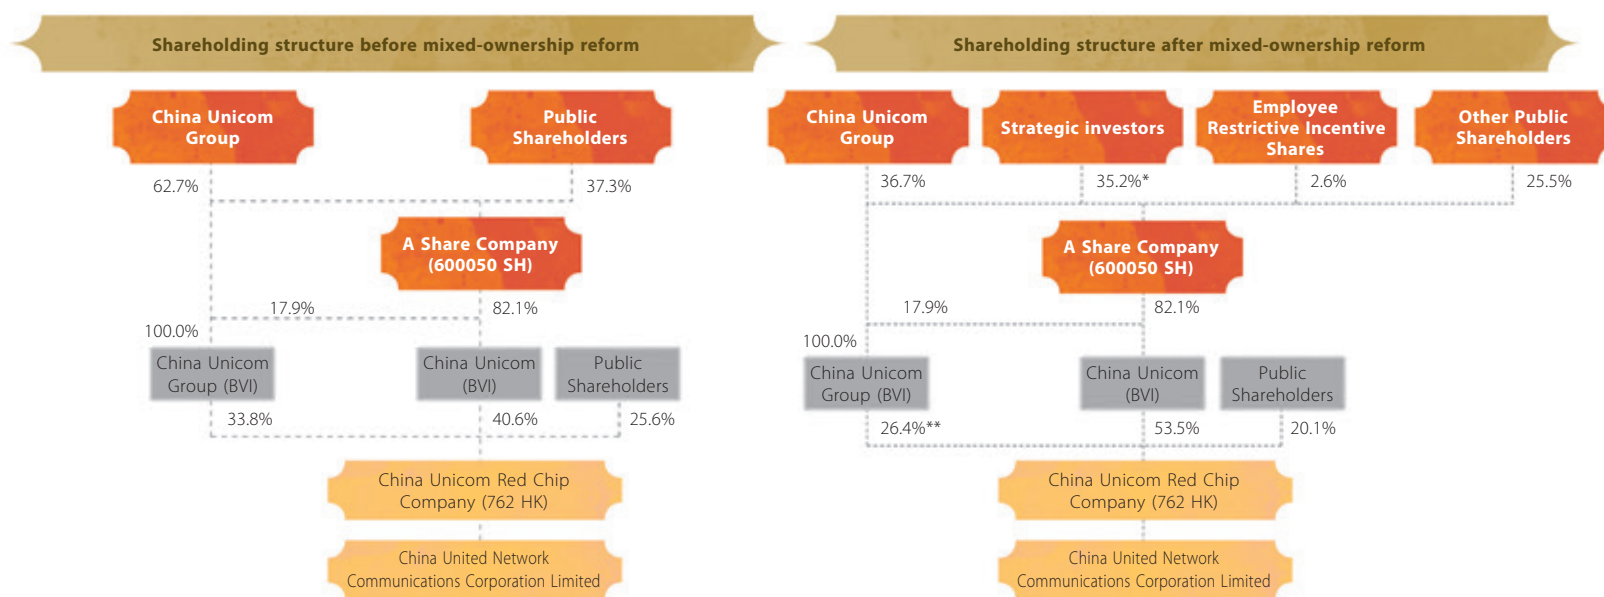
Shareholding structure before mixed-ownership reform

China Unicom Group

Public Shareholders

62.7%

37.3%

A Share Company (600050 SH)

17.9%

82.1%

100.0%

China Unicom Group (BVI)

China Unicom (BVI)

Public Shareholders

33.8%

40.6%

25.6%

China Unicom Red Chip Company (762 HK)

China United Network Communications Corporation Limited

Shareholding structure after mixed-ownership reform

China Unicom Group

Strategic investors

Employee Restrictive Incentive Shares

Other Public Shareholders

36.7%

35.2%*

2.6%

25.5%

A Share Company (600050 SH)

17.9%

82.1%

100.0%

China Unicom Group (BVI)

China Unicom (BVI)

Public Shareholders

26.4%**

53.5%

20.1%

China Unicom Red Chip Company (762 HK)

China United Network Communications Corporation Limited